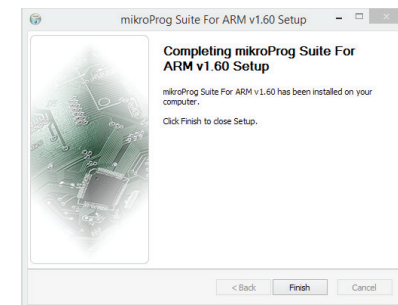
mikroProg Suite For ARM v1.60 Setup

Completing mikroProg Suite For ARM v1.60 Setup

mikroProg Suite For ARM v1.60 has been installed on your computer.

Click Finish to close Setup.

< Back
Finish
Cancel